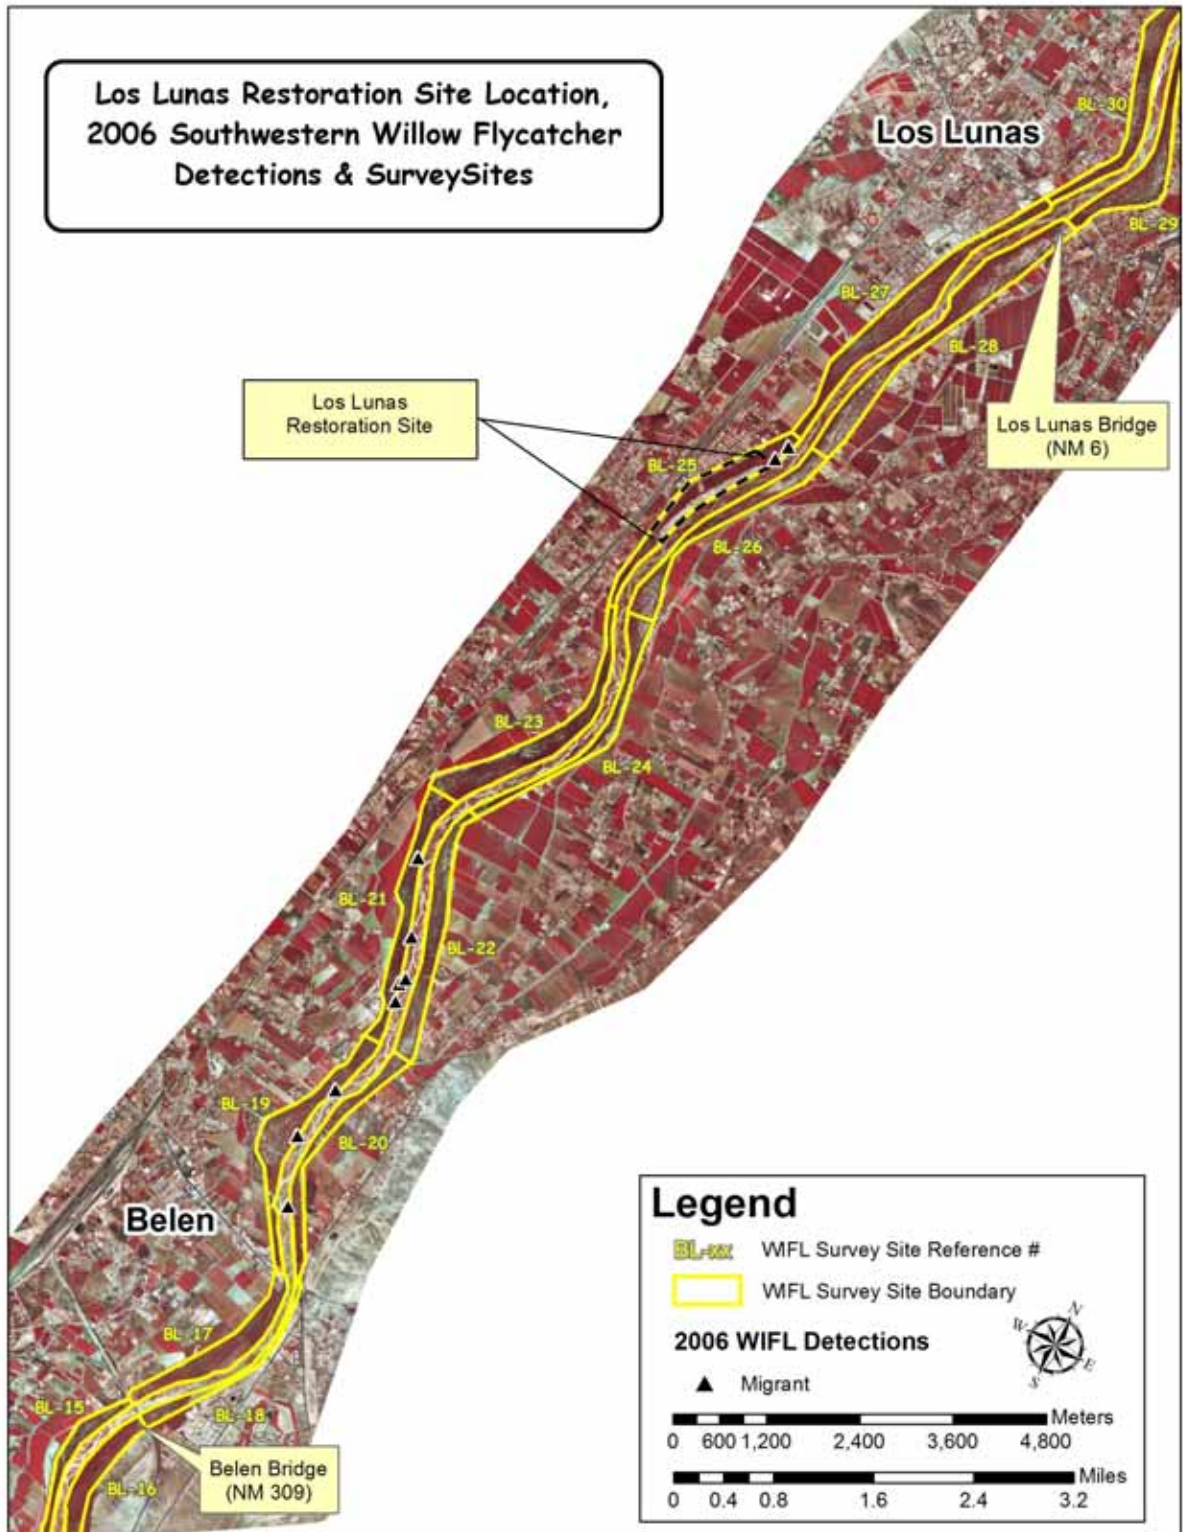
Los Lunas Restoration Site Location, 2006 Southwestern Willow Flycatcher Detections & SurveySites

Los Lunas

BL-30

BL-29

BL-27

BL-28

Los Lunas Restoration Site

Los Lunas Bridge (NM 6)

BL-25

BL-26

BL-23

BL-24

BL-21

BL-22

BL-19

BL-20

Belen

BL-17

BL-15

BL-18

BL-16

Belen Bridge (NM 309)

Legend

BL-xx WIFL Survey Site Reference #

WIFL Survey Site Boundary

2006 WIFL Detections

Migrant

N W E S

Meters
0 600 1,200 2,400 3,600 4,800

Miles
0 0.4 0.8 1.6 2.4 3.2